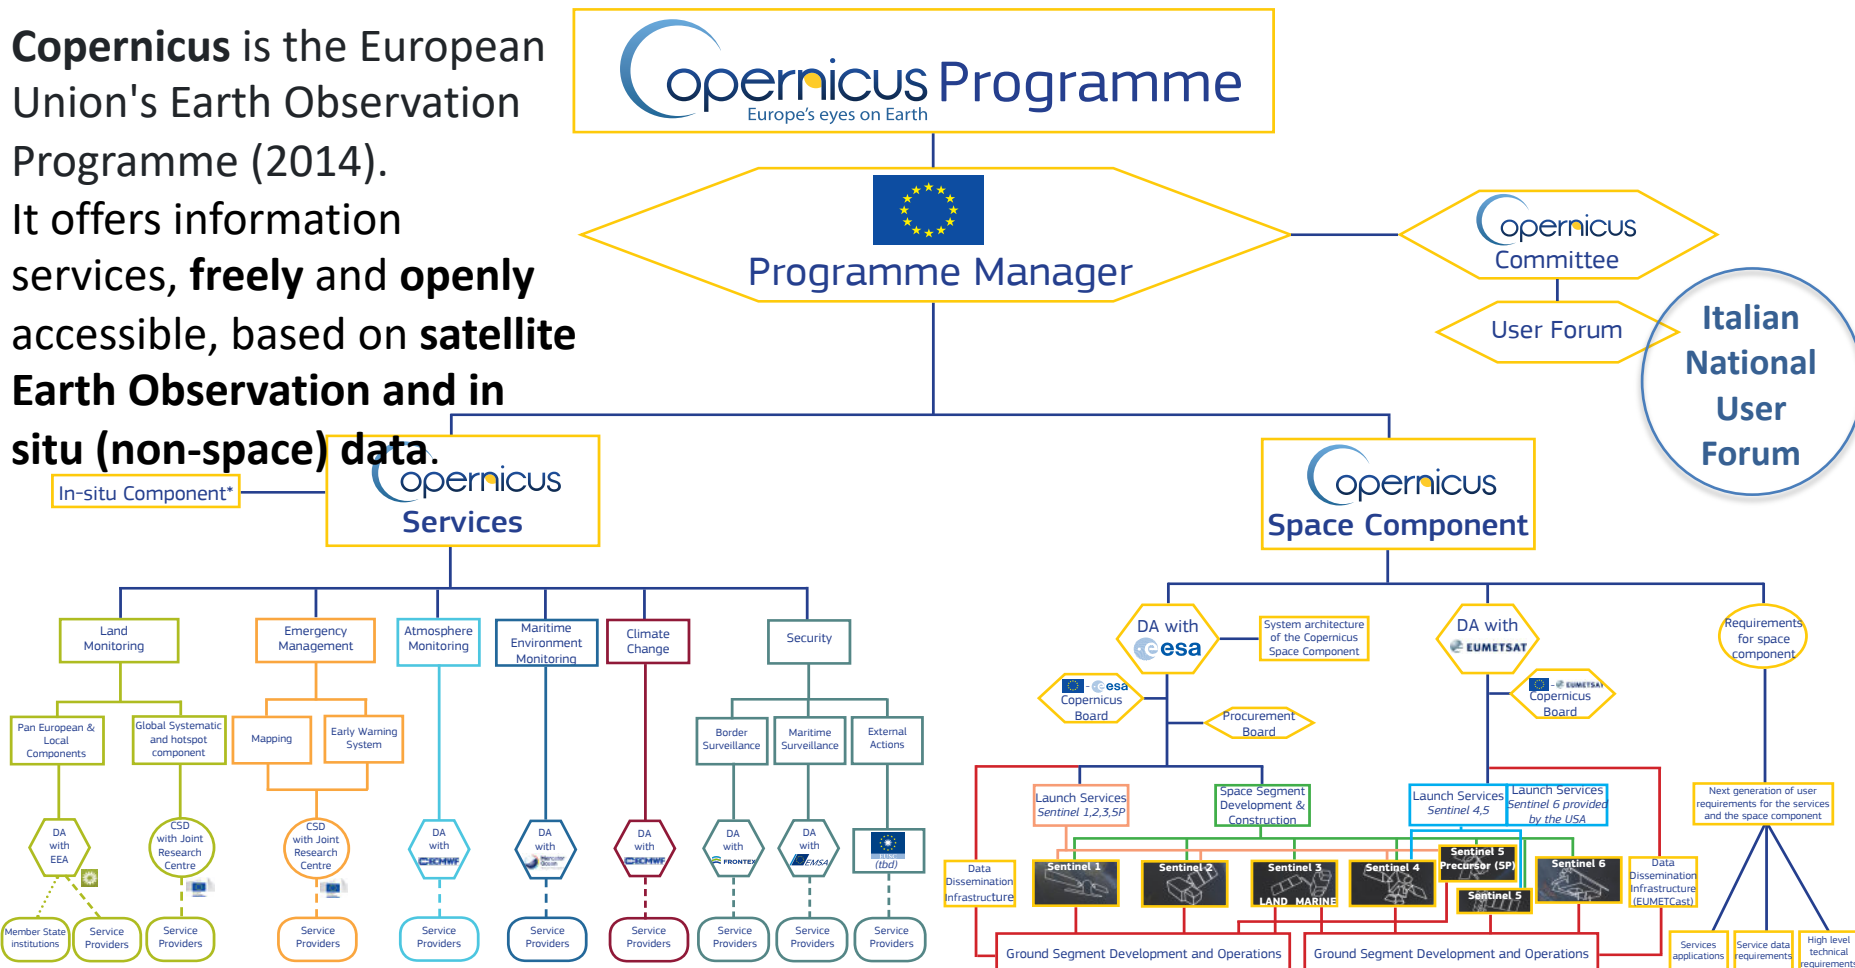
**Copernicus** is the European Union's Earth Observation Programme (2014).

It offers information services, **freely** and **openly** accessible, based on **satellite Earth Observation and in situ (non-space) data**.

Copernicus Programme
Europe's eyes on Earth

Programme Manager

Copernicus Committee

User Forum

Italian National User Forum

In-situ Component*

Copernicus Services

Copernicus Space Component

Land Monitoring

Emergency Management

Atmosphere Monitoring

Maritime Environment Monitoring

Climate Change

Security

Pan European & Local Components

Global Systematic and hotspot component

Mapping

Early Warning System

Border Surveillance

Maritime Surveillance

External Actions

DA with EEA

CSD with Joint Research Centre

CSD with Joint Research Centre

DA with ECMWF

DA with Mercator Ocean

DA with ECMWF

DA with FRONTEX

DA with EMSA

(tbd)

Member State institutions

Service Providers

Service Providers

Service Providers

Service Providers

Service Providers

Service Providers

Service Providers

Service Providers

Service Providers

DA with esa

System architecture of the Copernicus Space Component

DA with EUMETSAT

Requirements for space component

esa Copernicus Board

Procurement Board

EUMETSAT Copernicus Board

Launch Services Sentinel 1,2,3,5P

Space Segment Development & Construction

Launch Services Sentinel 4,5

Launch Services Sentinel 6 provided by the USA

Next generation of user requirements for the services and the space component

Data Dissemination Infrastructure

Sentinel 1

Sentinel 2

Sentinel 3
LAND MARINE

Sentinel 4

Sentinel 5 Precursor (SP)

Sentinel 5

Sentinel 6

Data Dissemination Infrastructure (EUMETCast)

Ground Segment Development and Operations

Ground Segment Development and Operations

Services applications

Service data requirements

High level technical requirements